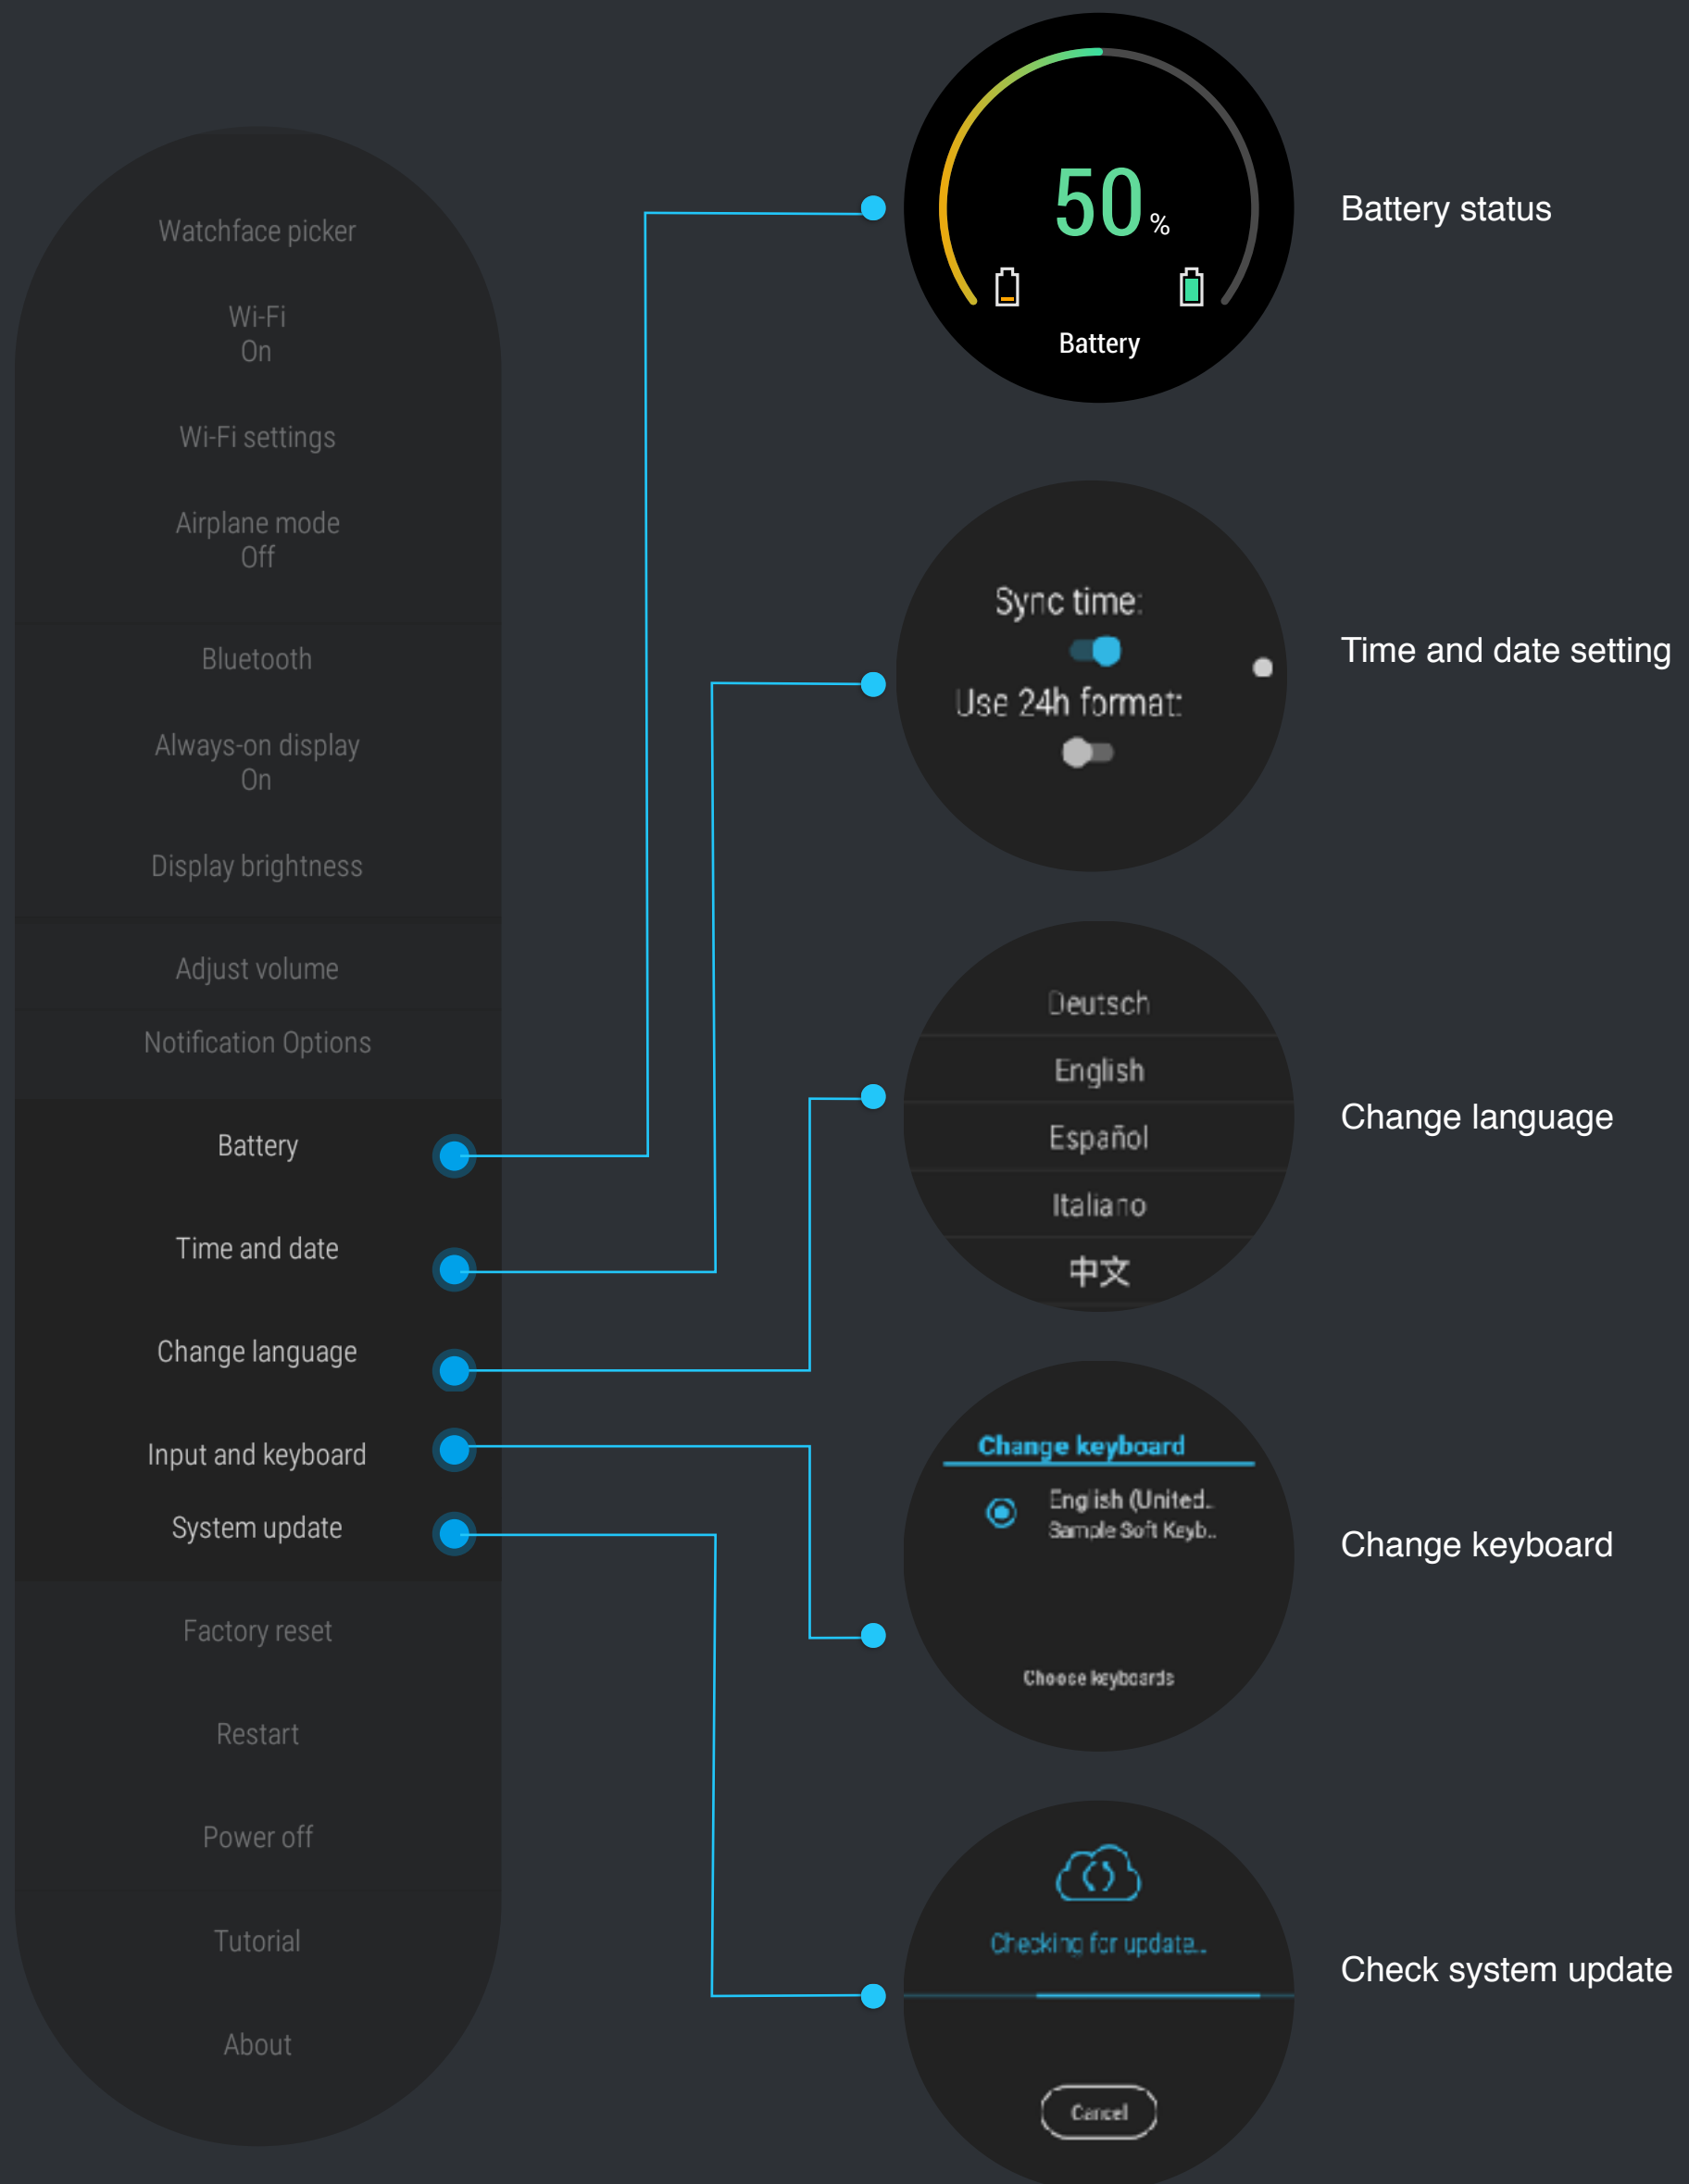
Watchface picker

Wi-Fi
On

Wi-Fi settings

Airplane mode
Off

Bluetooth

Always-on display
On

Display brightness

Adjust volume

Notification Options

Battery

Time and date

Change language

Input and keyboard

System update

Factory reset

Restart

Power off

Tutorial

About

50 %

Battery

Battery status

Sync time:

Use 24h format:

Time and date setting

Deutsch

English

Español

Italiano

中文

Change language

Change keyboard

English (United..
Sample Soft Keyb..

Choose keyboards

Change keyboard

Checking for update..

Cancel

Check system update